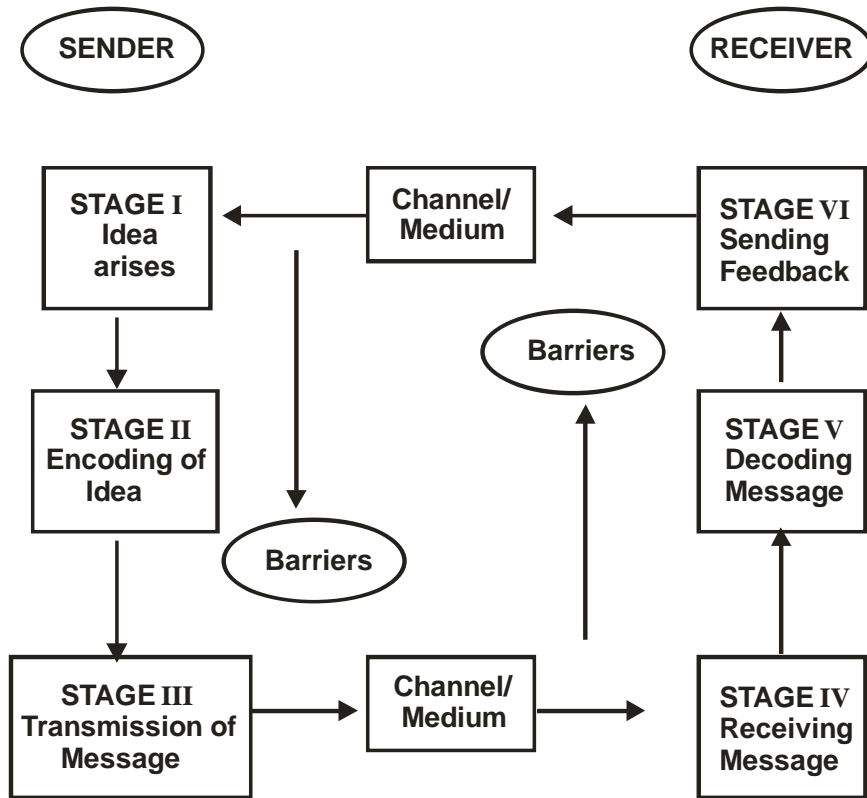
SENDER

RECEIVER

STAGE I
Idea arises

Channel/ Medium

STAGE VI
Sending Feedback

Barriers

STAGE II
Encoding of Idea

STAGE V
Decoding Message

Barriers

STAGE III
Transmission of Message

Channel/ Medium

STAGE IV
Receiving Message